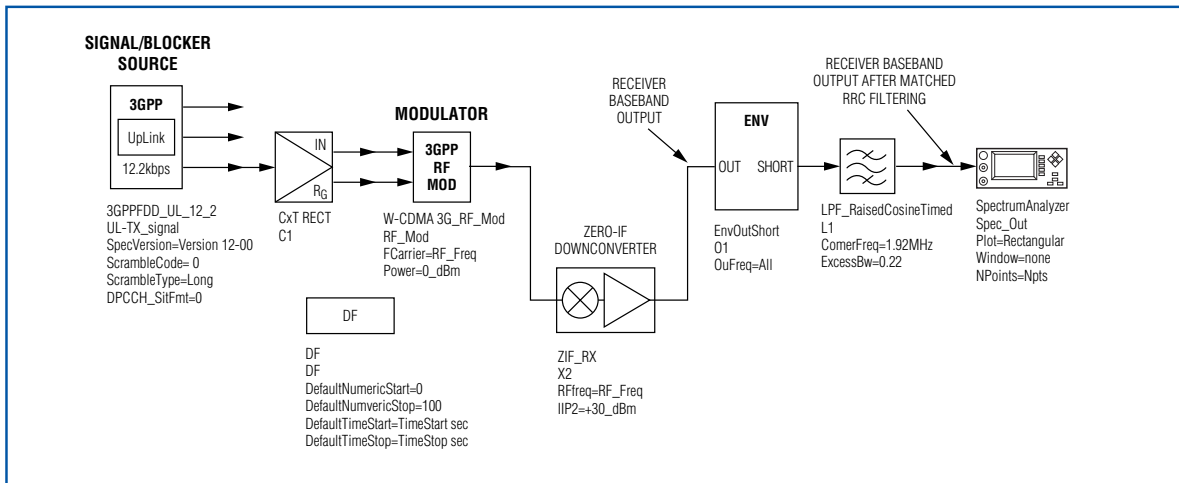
SIGNAL/BLOCKER SOURCE

3GPP

UpLink

12.2kbps

3GPPFDD_UL_12_2
UL-TX_signal
SpecVersion=Version 12-00
ScrambleCode= 0
ScrambleType=Long
DPCCH_SitFmt=0

IN

$R_G$

CxT RECT
C1

MODULATOR

3GPP
RF
MOD

W-CDMA 3G_RF_Mod
RF_Mod
FCarrier=RF_Freq
Power=0_dBm

DF

DF
DF
DefaultNumericStart=0
DefaultNumvericStop=100
DefaultTimeStart=TimeStart sec
DefaultTimeStop=TimeStop sec

ZERO-IF
DOWNCONVERTER

ZIF_RX
X2
RFfreq=RF_Freq
IIP2=+30_dBm

RECEIVER
BASEBAND
OUTPUT

ENV

OUT

SHORT

EnvOutShort
O1
OuFreq=All

RECEIVER BASEBAND
OUTPUT AFTER MATCHED
RRC FILTERING

LPF_RaisedCosineTimed
L1
ComerFreq=1.92MHz
ExcessBw=0.22

SpectrumAnalyzer
Spec_Out
Plot=Rectangular
Window=none
NPoints=Npts